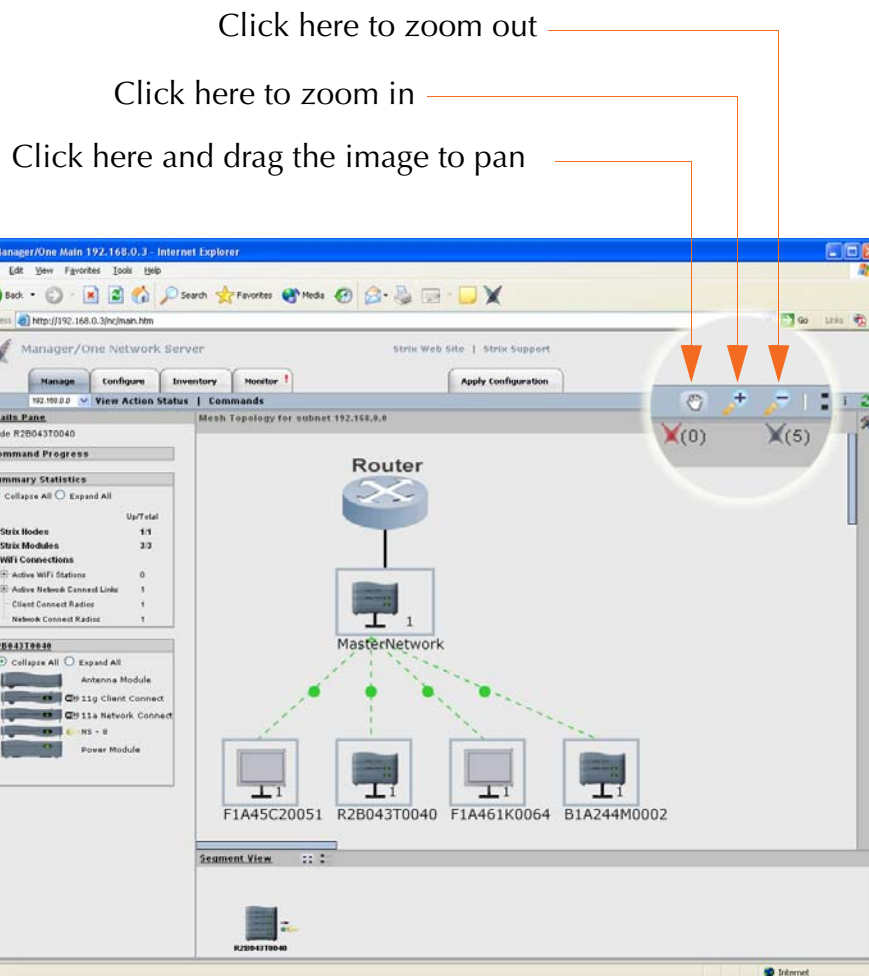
Click here to zoom out

Click here to zoom in

Click here and drag the image to pan

Manager/One Main 192.168.0.3 - Internet Explorer

Edit View Favorites Tools Help

Back Search Favorites Media

http://192.168.0.3/nc/main.htm

Go Links

Manager/One Network Server

Strix Web Site | Strix Support

Manage Configure Inventory Monitor !

Apply Configuration

192.168.0.0 View Action Status | Commands

ails Pane

de R2B043T0040

ommand Progress

mmary Statistics

Collapse All Expand All

| | Up/Total |
|---|---|
| Strix Nodes | 1/1 |
| Strix Modules | 3/3 |
| WiFi Connections | |
| Active WiFi Stations | 0 |
| Active Network Connect Links | 1 |
| Client Connect Radios | 1 |
| Network Connect Radios | 1 |

R2B043T0040

Collapse All Expand All

Antenna Module

11g Client Connect

11a Network Connect

NS - 8

Power Module

Mesh Topology for subnet 192.168.0.0

(0) (5)

Router

1

MasterNetwork

1 1 1 1

F1A45C20051 R2B043T0040 F1A461K0064 B1A244M0002

Segment View

R2B043T0040

Internet